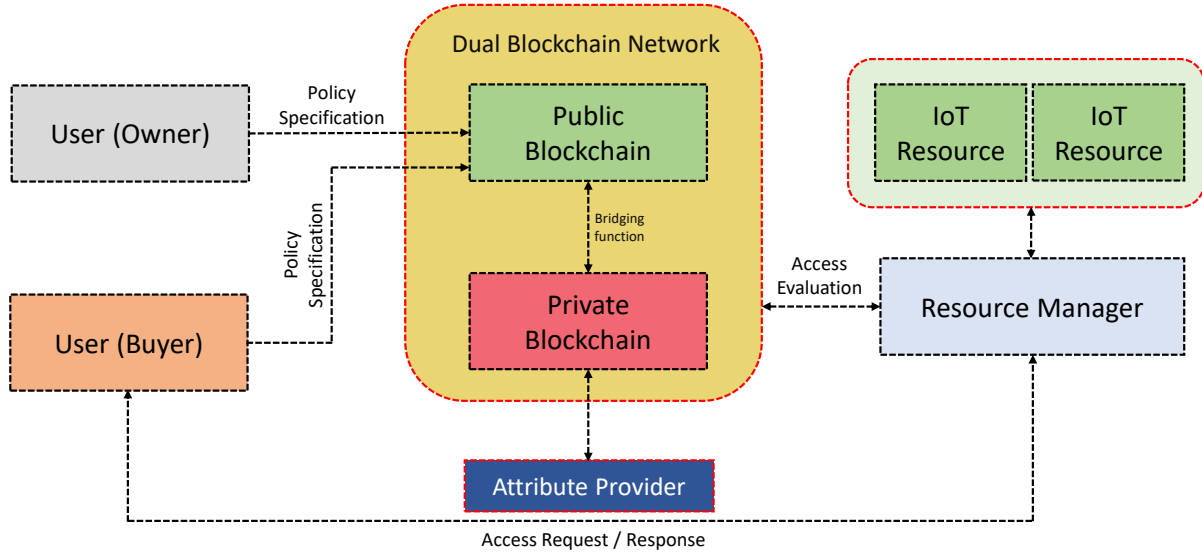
Dual Blockchain Network

User (Owner)

Policy Specification

Public Blockchain

Bridging function

Private Blockchain

Policy Specification

User (Buyer)

IoT Resource

IoT Resource

Access Evaluation

Resource Manager

Attribute Provider

Access Request / Response